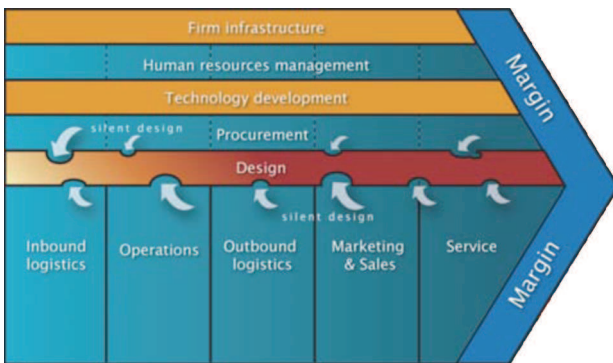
Firm infrastructure

Human resources management

Technology development

silent design

Procurement

Design

silent design

Inbound logistics

Operations

Outbound logistics

Marketing & Sales

Service

Margin

Margin